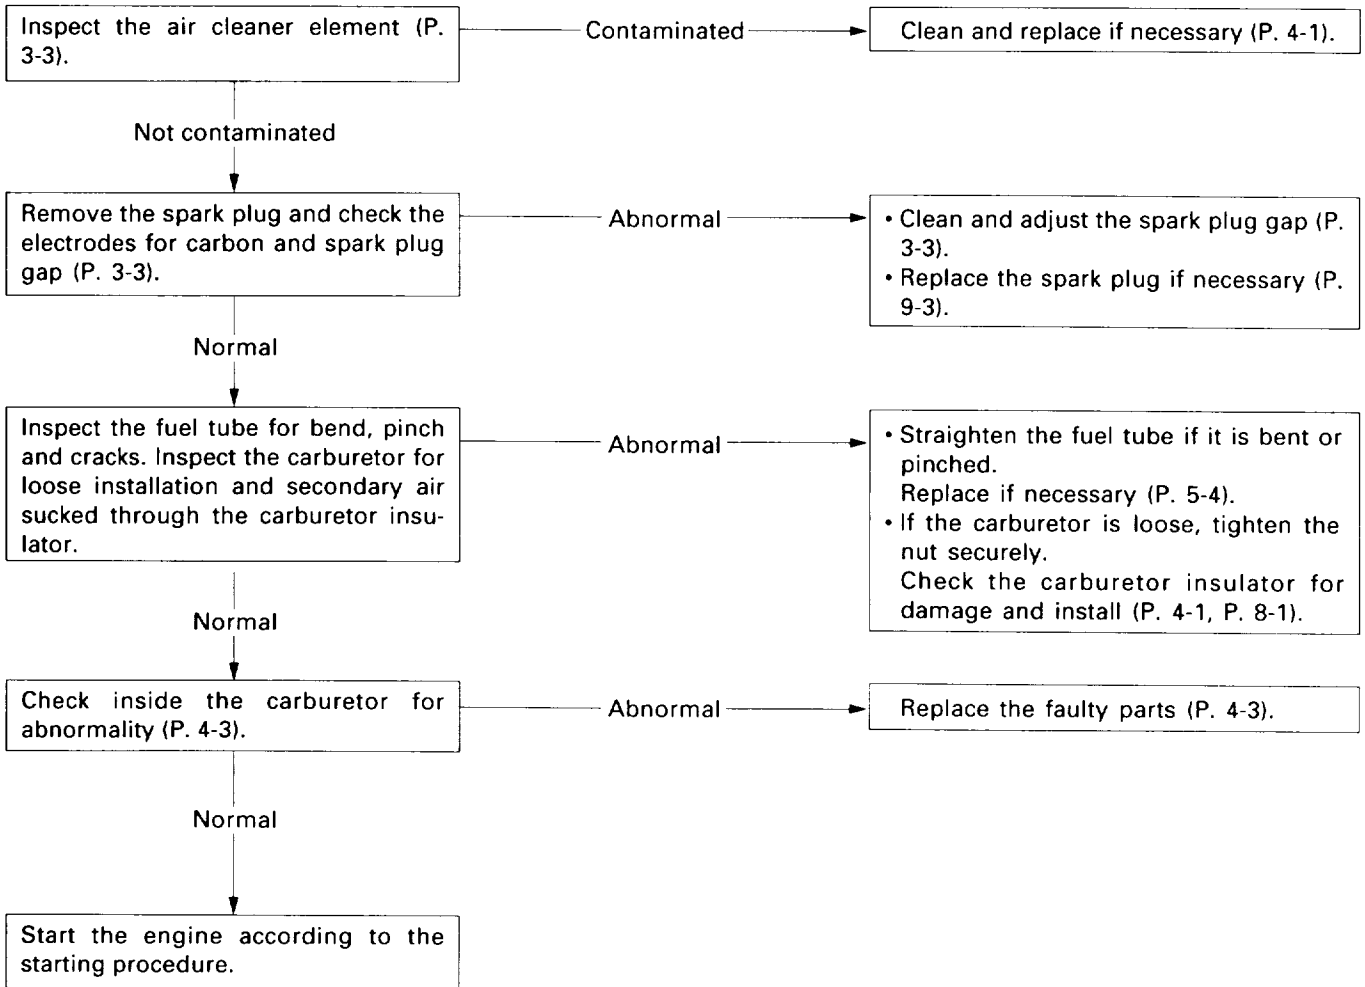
Inspect the air cleaner element (P. 3-3).

Contaminated

Clean and replace if necessary (P. 4-1).

Not contaminated

Remove the spark plug and check the electrodes for carbon and spark plug gap (P. 3-3).

Abnormal

• Clean and adjust the spark plug gap (P. 3-3).
• Replace the spark plug if necessary (P. 9-3).

Normal

Inspect the fuel tube for bend, pinch and cracks. Inspect the carburetor for loose installation and secondary air sucked through the carburetor insulator.

Abnormal

• Straighten the fuel tube if it is bent or pinched.
Replace if necessary (P. 5-4).
• If the carburetor is loose, tighten the nut securely.
Check the carburetor insulator for damage and install (P. 4-1, P. 8-1).

Normal

Check inside the carburetor for abnormality (P. 4-3).

Abnormal

Replace the faulty parts (P. 4-3).

Normal

Start the engine according to the starting procedure.